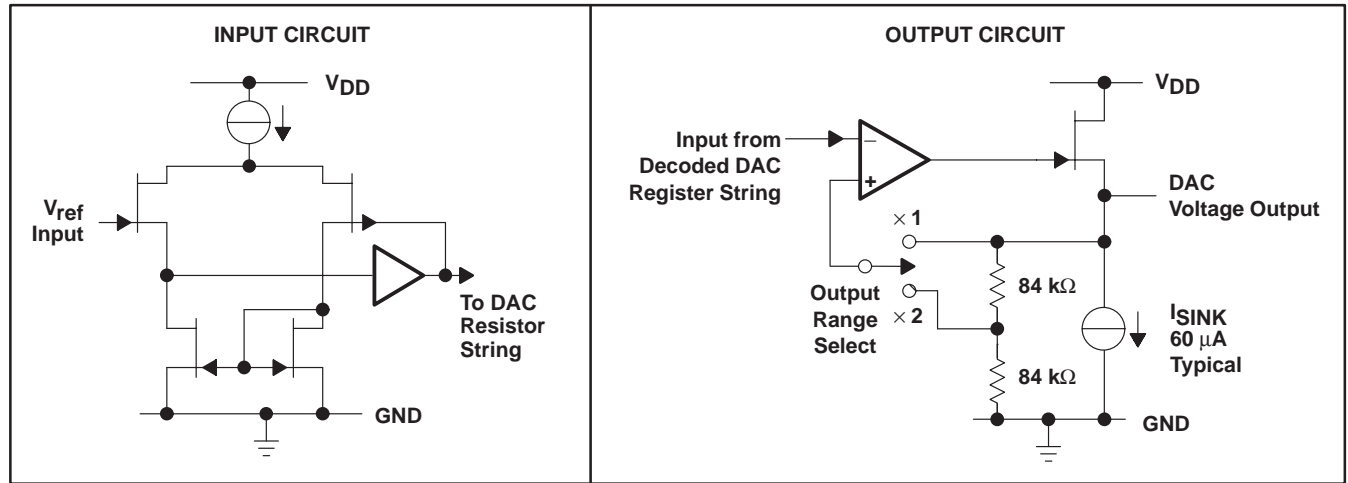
INPUT CIRCUIT

$V_{DD}$

$V_{ref}$ Input

To DAC Resistor String

GND

OUTPUT CIRCUIT

$V_{DD}$

Input from Decoded DAC Register String

−

+

DAC Voltage Output

$\times$ 1

84 k$\Omega$

Output Range Select

$\times$ 2

$I_{SINK}$ 60 $\mu$A Typical

84 k$\Omega$

GND